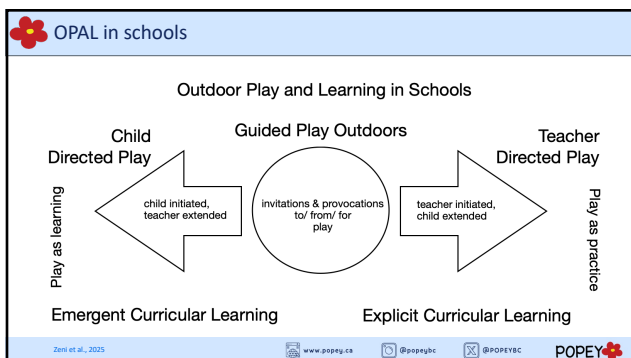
OPAL in schools

Outdoor Play and Learning in Schools

Child Directed Play

Guided Play Outdoors

Teacher Directed Play

Play as learning

child initiated, teacher extended

invitations & provocations to/ from/ for play

teacher initiated, child extended

Play as practice

Emergent Curricular Learning

Explicit Curricular Learning

Zeni et al., 2025

www.popey.ca

@popeybc

@POPEYBC

POPEY